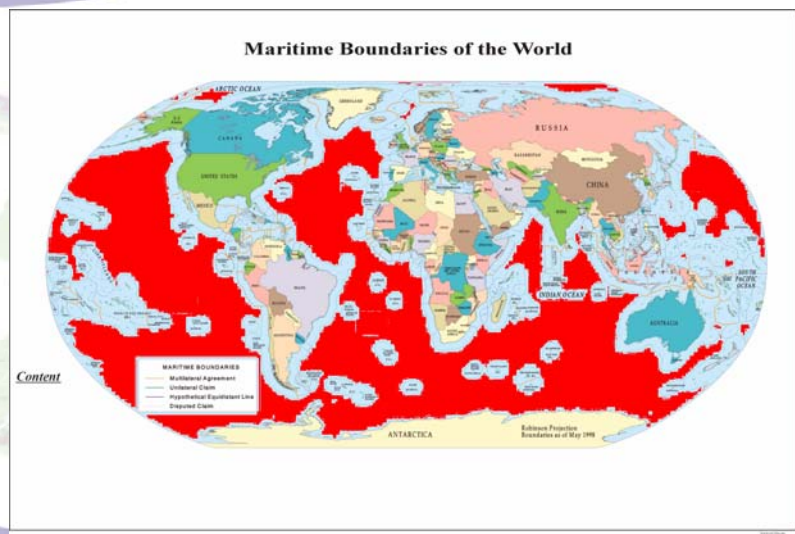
Maritime Boundaries of the World

ARCTIC OCEAN

GREENLAND

U.S.

CANADA

UNITED STATES

MEXICO

RUSSIA

KAZAKHSTAN

MONGOLIA

CHINA

INDIA

BRAZIL

INDIAN OCEAN

SOUTH PACIFIC OCEAN

AUSTRALIA

MARITIME BOUNDARIES

Multilateral Agreement

Unilateral Claim

Hypothetical Equidistant Line

Disputed Claim

Content

ANTARCTICA

Robinson Projection
Boundaries as of May 1998